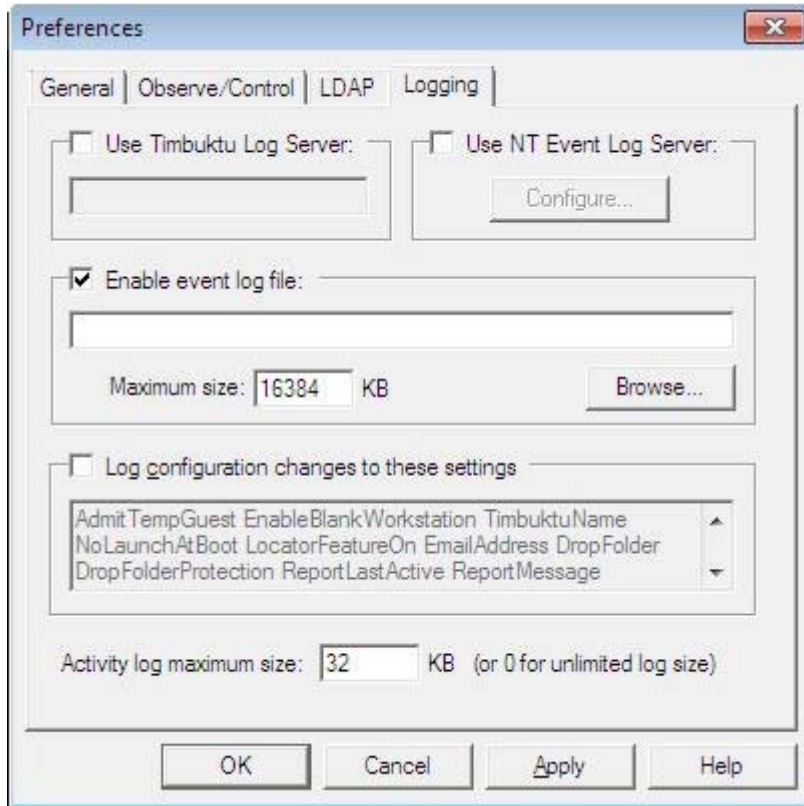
Preferences

General | Observe/Control | LDAP | Logging

Use Timbuktu Log Server:

Use NT Event Log Server:

Configure...

Enable event log file:

Maximum size: 16384 KB

Browse...

Log configuration changes to these settings

AdmitTempGuest EnableBlankWorkstation TimbuktuName NoLaunchAtBoot LocatorFeatureOn EmailAddress DropFolder DropFolderProtection ReportLastActive ReportMessage

Activity log maximum size: 32 KB (or 0 for unlimited log size)

OK

Cancel

Apply

Help